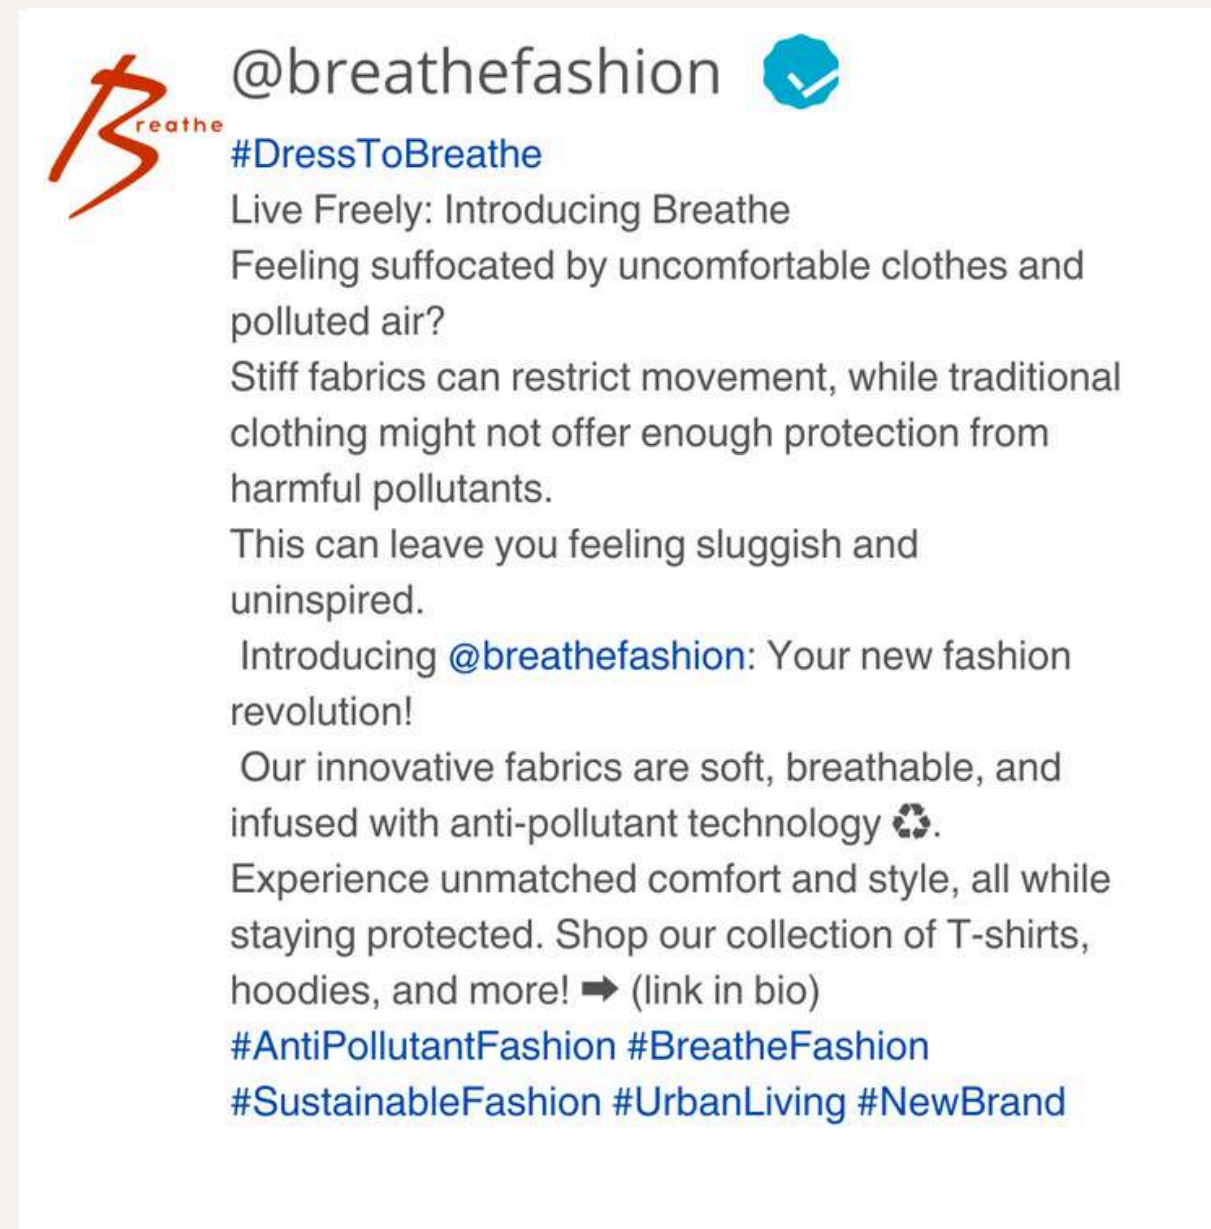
Breathe

@breathefashion

#DressToBreathe

Live Freely: Introducing Breathe

Feeling suffocated by uncomfortable clothes and polluted air?

Stiff fabrics can restrict movement, while traditional clothing might not offer enough protection from harmful pollutants.

This can leave you feeling sluggish and uninspired.

Introducing @breathefashion: Your new fashion revolution!

Our innovative fabrics are soft, breathable, and infused with anti-pollutant technology ♻.

Experience unmatched comfort and style, all while staying protected. Shop our collection of T-shirts, hoodies, and more! ➡ (link in bio)

#AntiPollutantFashion #BreatheFashion #SustainableFashion #UrbanLiving #NewBrand